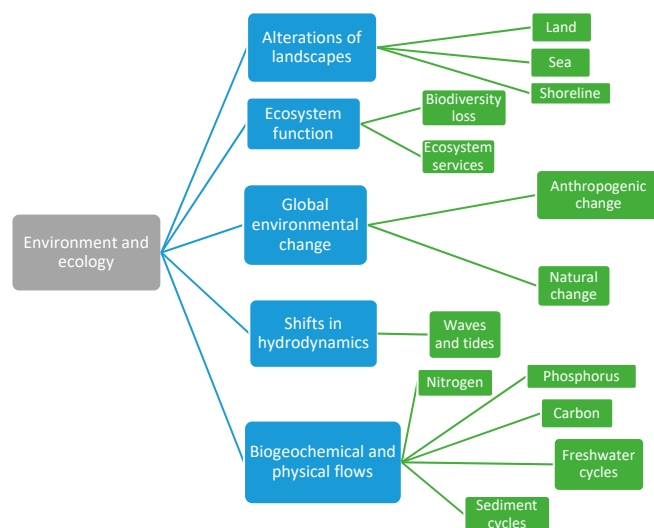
Environment and ecology

Alterations of landscapes

Land

Sea

Shoreline

Ecosystem function

Biodiversity loss

Ecosystem services

Global environmental change

Anthropogenic change

Natural change

Shifts in hydrodynamics

Waves and tides

Biogeochemical and physical flows

Nitrogen

Phosphorus

Carbon

Freshwater cycles

Sediment cycles